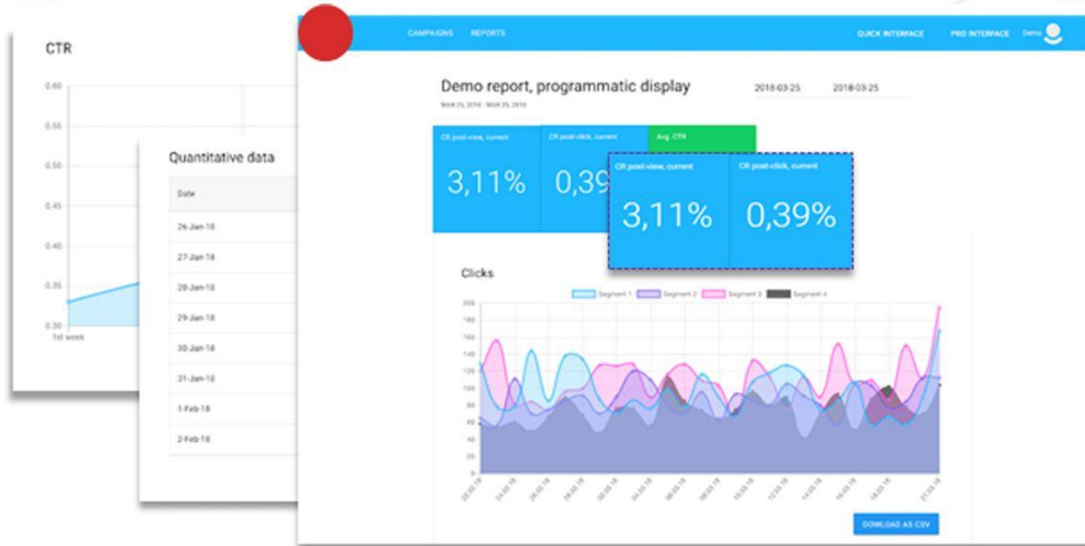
CTR

0.60
0.55
0.50
0.45
0.40
0.35
0.30
1st week

Quantitative data

| Date |
|---|
| 26-Jan-18 |
| 27-Jan-18 |
| 28-Jan-18 |
| 29-Jan-18 |
| 30-Jan-18 |
| 31-Jan-18 |
| 1-Feb-18 |
| 2-Feb-18 |

CAMPAIGNS REPORTS QUICK INTERFACE PRO INTERFACE Demo

Demo report, programmatic display
MAR 25, 2018 - MAR 25, 2018

2018-03-25 2018-03-25

CR post-view, current
3,11%

CR post-click, current
0,39

Avg. CTR

CR post-view, current
3,11%

CR post-click, current
0,39%

Clicks

Segment 1 Segment 2 Segment 3 Segment 4

200
180
160
140
120
100
80
60
40
20
0

DOWNLOAD AS CSV